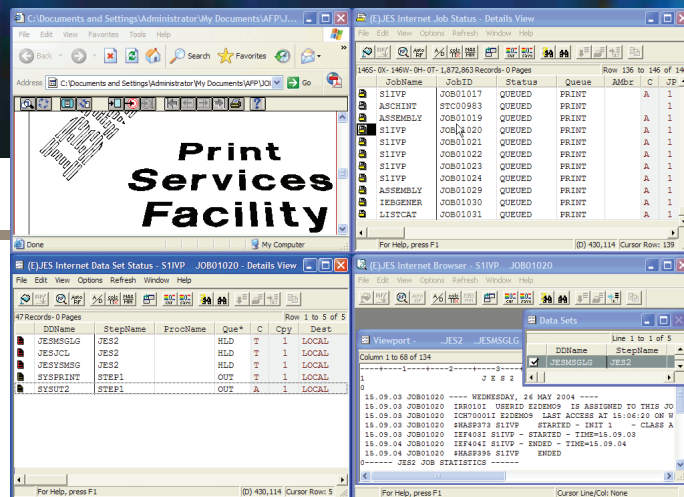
C:\Documents and Settings\Administrator\My Documents\AFP\J...

File Edit View Favorites Tools Help

Back Search Favorites

Address C:\Documents and Settings\Administrator\My Documents\AFP\JOI Go

Print Services Facility

Done My Computer

(E)JES Internet Job Status - Details View

File Edit View Options Refresh Window Help

146S- 0X- 146W- 0H- 0T- 1,872,863 Records- 0 Pages Row 136 to 146 of 14

| | JobName | JobID | Status | Queue | AMbr | C | JP |
|---|---|---|---|---|---|---|---|
| | S1IVP | JOB01017 | QUEUED | PRINT | | A | 1 |
| | ASCHINT | STC00983 | QUEUED | PRINT | | | 1 |
| | ASSEMBLY | JOB01019 | QUEUED | PRINT | | A | 1 |
| | S1IVP | JOB01020 | QUEUED | PRINT | | A | 1 |
| | S1IVP | JOB01021 | QUEUED | PRINT | | A | 1 |
| | S1IVP | JOB01022 | QUEUED | PRINT | | A | 1 |
| | S1IVP | JOB01023 | QUEUED | PRINT | | A | 1 |
| | S1IVP | JOB01024 | QUEUED | PRINT | | A | 1 |
| | ASSEMBLY | JOB01029 | QUEUED | PRINT | | A | 1 |
| | IEBGENER | JOB01030 | QUEUED | PRINT | | A | 1 |
| | LISTCAT | JOB01031 | QUEUED | PRINT | | A | 1 |

For Help, press F1 (D) 430,114 Cursor Row: 139

(E)JES Internet Data Set Status - S1IVP JOB01020 - Details View

File Edit View Options Refresh Window Help

47 Records- 0 Pages Row 1 to 5 of 5

| | DDName | StepName | ProcName | Que* | C | Cpy | Dest |
|---|---|---|---|---|---|---|---|
| | JESMSGLG | JES2 | | HLD | T | 1 | LOCAL |
| | JESJCL | JES2 | | HLD | T | 1 | LOCAL |
| | JESYSMSG | JES2 | | HLD | T | 1 | LOCAL |
| | SYSPRINT | STEP1 | | OUT | T | 1 | LOCAL |
| | SYSUT2 | STEP1 | | OUT | A | 1 | LOCAL |

For Help, press F1 (D) 430,114 Cursor Row: 5

(E)JES Internet Browser - S1IVP JOB01020

File Edit View Options Refresh Window Help

Viewport - ...JES2 JESMSGLG

Column 1 to 68 of 134

----+----1----+----2----+----3----+----
1 J E S 2
0
15.09.03 JOB01020 ---- WEDNESDAY, 26 MAY 2004 ----
15.09.03 JOB01020 IRR010I USERID E2DEMO9 IS ASSIGNED TO THIS JO
15.09.03 JOB01020 ICH70001I E2DEMO9 LAST ACCESS AT 15:06:20 ON W
15.09.03 JOB01020 $HASP373 S1IVP STARTED - INIT 1 - CLASS A
15.09.03 JOB01020 IEF403I S1IVP - STARTED - TIME=15.09.03
15.09.04 JOB01020 IEF404I S1IVP - ENDED - TIME=15.09.04
15.09.04 JOB01020 $HASP395 S1IVP ENDED
0------ JES2 JOB STATISTICS ------

For Help, press F1 Cursor Line/Col: None

Data Sets

Line 1 to 1 of 5

| | DDName | StepName |
|---|---|---|
| | JESMSGLG | JES2 |